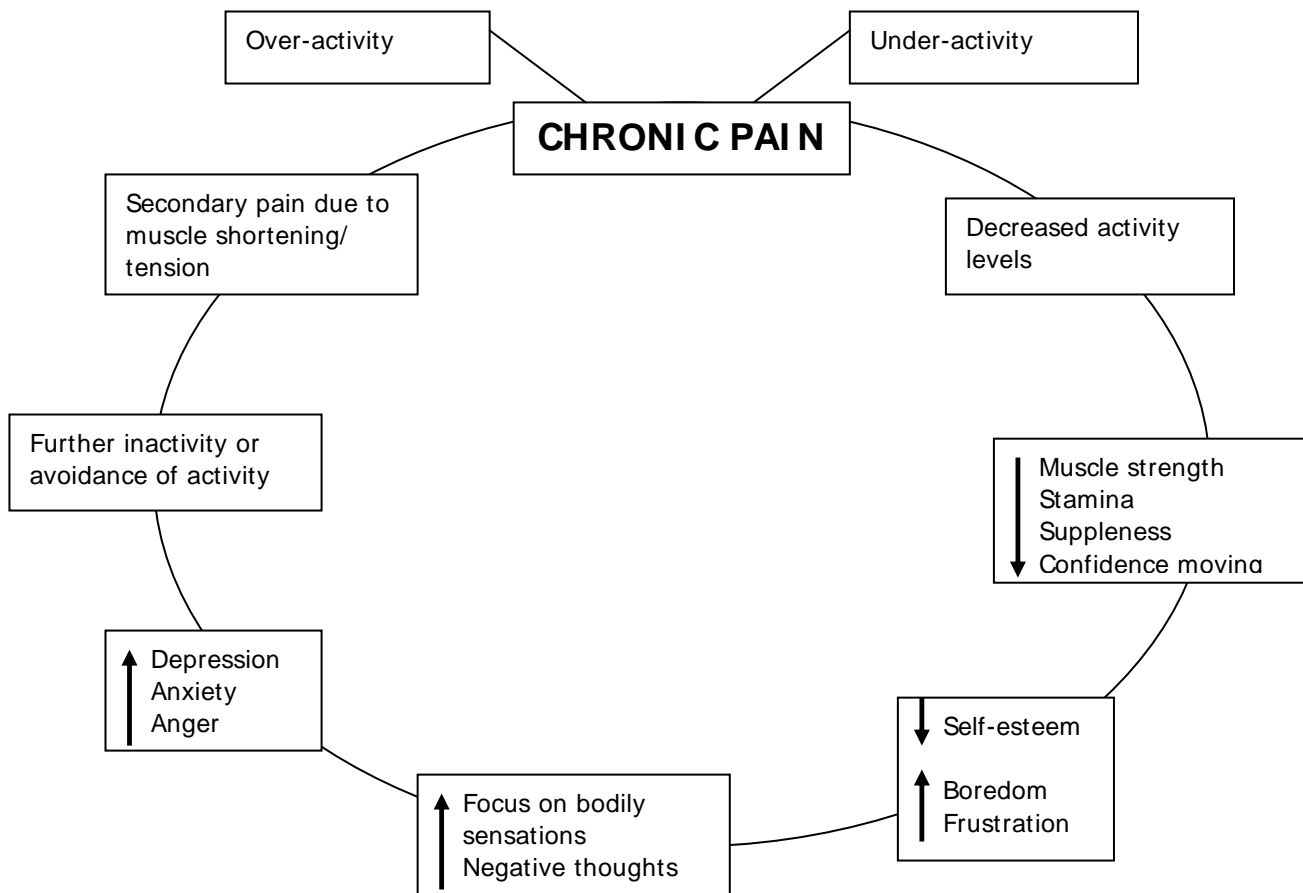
Over-activity

Under-activity

CHRONIC PAIN

Decreased activity levels

Muscle strength
Stamina
Suppleness
Confidence moving

Self-esteem

Boredom
Frustration

Focus on bodily sensations
Negative thoughts

Depression
Anxiety
Anger

Further inactivity or avoidance of activity

Secondary pain due to muscle shortening/ tension